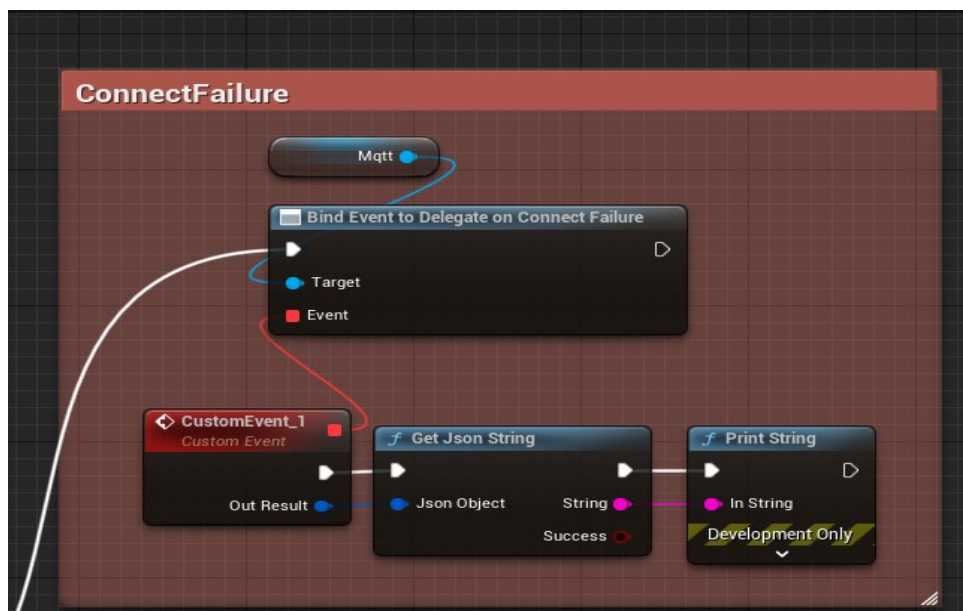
ConnectFailure

Mqtt

Bind Event to Delegate on Connect Failure

Target

Event

CustomEvent_1
Custom Event

Out Result

$f$ Get Json String

Json Object

String

Success

$f$ Print String

In String

Development Only